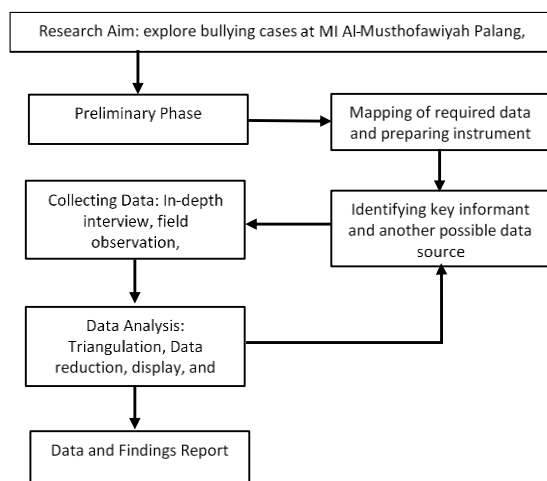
Research Aim: explore bullying cases at MI Al-Musthofawiyah Palang,

Preliminary Phase

Mapping of required data and preparing instrument

Identifying key informant and another possible data source

Collecting Data: In-depth interview, field observation,

Data Analysis: Triangulation, Data reduction, display, and

Data and Findings Report